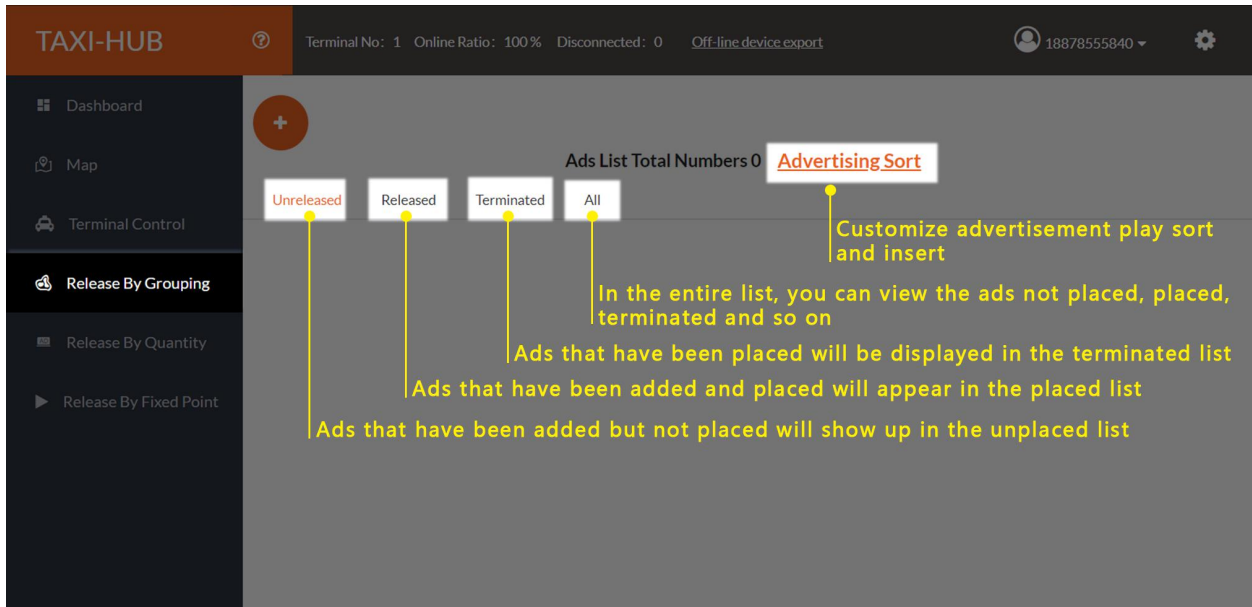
TAXI-HUB

Terminal No：1 Online Ratio：100% Disconnected：0 Off-line device export

18878555840

Dashboard

Map

Terminal Control

Release By Grouping

Release By Quantity

Release By Fixed Point

+

Ads List Total Numbers 0 Advertising Sort

Unreleased Released Terminated All

Customize advertisement play sort and insert

In the entire list, you can view the ads not placed, placed, terminated and so on

Ads that have been placed will be displayed in the terminated list

Ads that have been added and placed will appear in the placed list

Ads that have been added but not placed will show up in the unplaced list